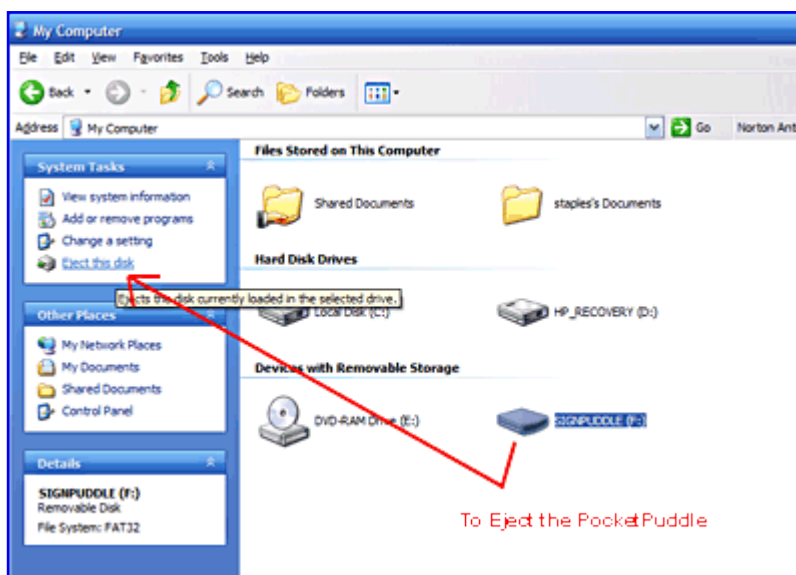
My Computer

File Edit View Favorites Tools Help

Back Search Folders

Address My Computer Go Norton Ant

System Tasks

View system information
Add or remove programs
Change a setting
Eject this disk

Ejects the disk currently loaded in the selected drive.

Other Places

My Network Places
My Documents
Shared Documents
Control Panel

Details

SIGNPUDDLE (F:)
Removable Disk
File System: FAT32

Files Stored on This Computer

Shared Documents
staples's Documents

Hard Disk Drives

Local Disk (C:)
HP_RECOVERY (D:)

Devices with Removable Storage

DVD-RAM Drive (E:)
SIGNPUDDLE (F:)

To Eject the PocketPuddle